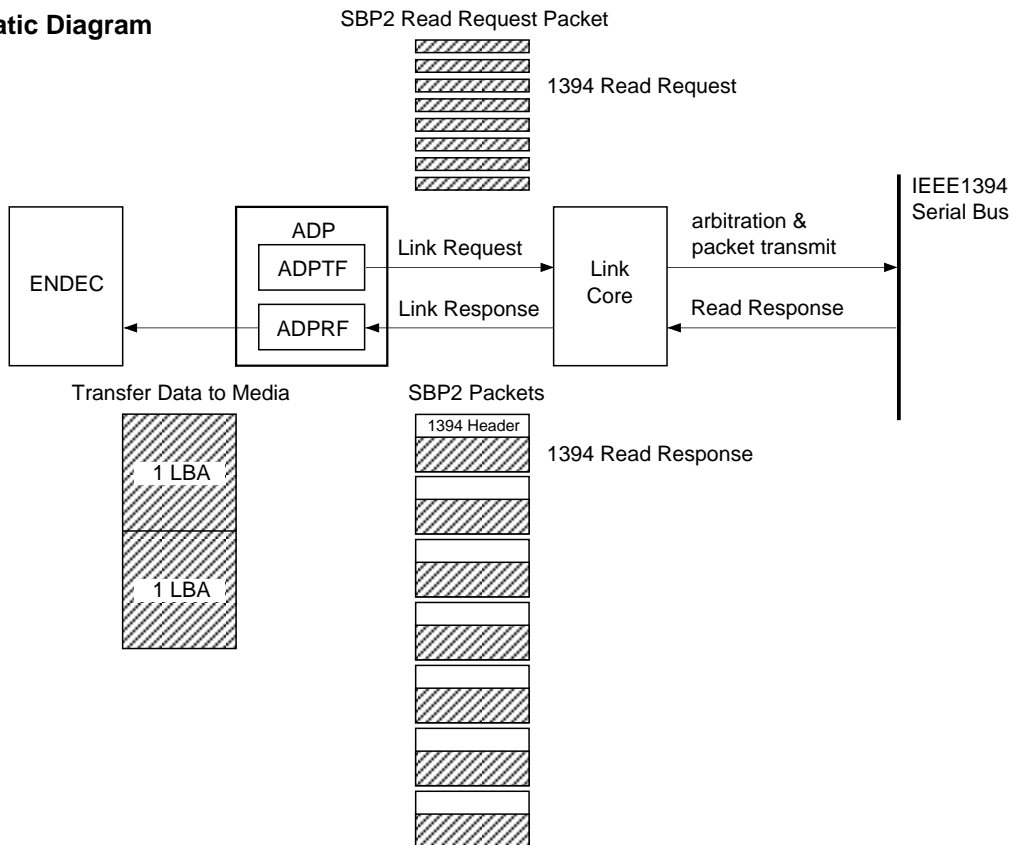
atic Diagram

SBP2 Read Request Packet

1394 Read Request

IEEE1394
Serial Bus

ENDEC

ADP

ADPTF

ADPRF

Link Request

Link Response

Link
Core

arbitration &
packet transmit

Read Response

Transfer Data to Media

1 LBA

1 LBA

SBP2 Packets

1394 Header

1394 Read Response